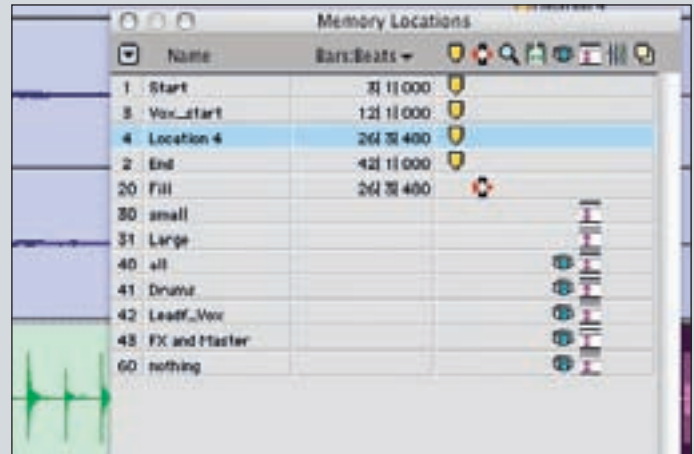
Memory Locations

| | Name | Bars:Beats |
|---|---|---|
| 1 | Start | 3\| 1\| 000 |
| 3 | Vox_start | 12\| 1\| 000 |
| 4 | Location 4 | 26\| 3\| 400 |
| 2 | End | 42\| 1\| 000 |
| 20 | Fill | 26\| 3\| 400 |
| 30 | small | |
| 31 | Large | |
| 40 | all | |
| 41 | Drumz | |
| 42 | Lead&_Vox | |
| 43 | FX and Master | |
| 60 | nothing | |